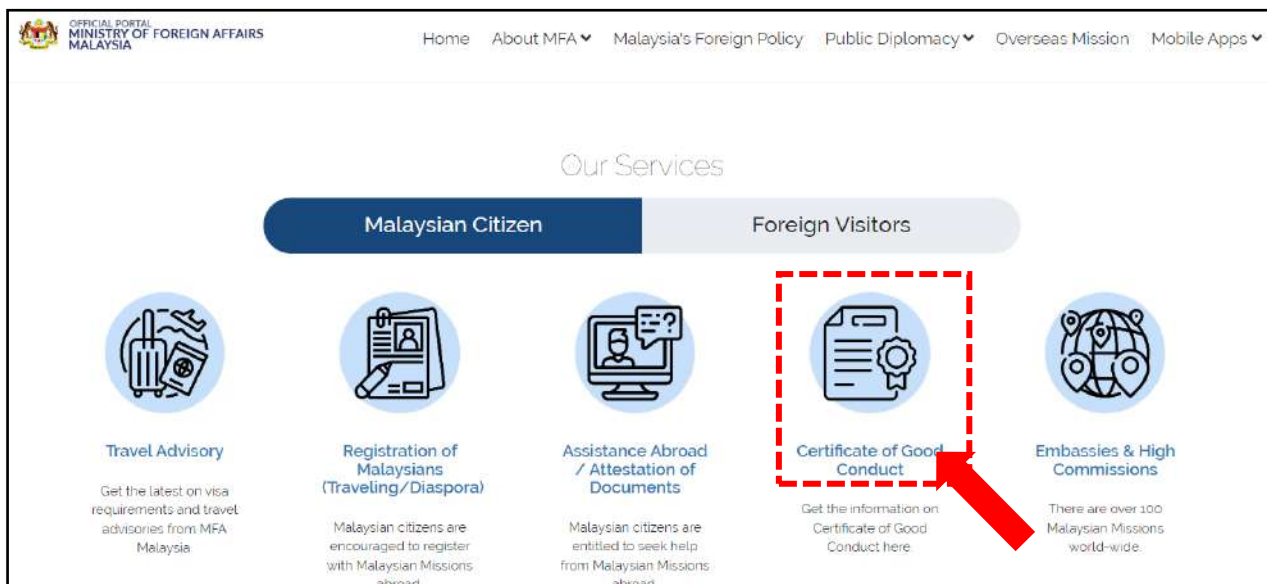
OFFICIAL PORTAL
MINISTRY OF FOREIGN AFFAIRS
MALAYSIA

Home About MFA Malaysia's Foreign Policy Public Diplomacy Overseas Mission Mobile Apps

Our Services

Malaysian Citizen

Foreign Visitors

Travel Advisory

Get the latest on visa requirements and travel advisories from MFA Malaysia

Registration of Malaysians (Traveling/Diaspora)

Malaysian citizens are encouraged to register with Malaysian Missions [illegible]

Assistance Abroad / Attestation of Documents

Malaysian citizens are entitled to seek help from Malaysian Missions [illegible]

Certificate of Good Conduct

Get the information on Certificate of Good Conduct here.

Embassies & High Commissions

There are over 100 Malaysian Missions world-wide.